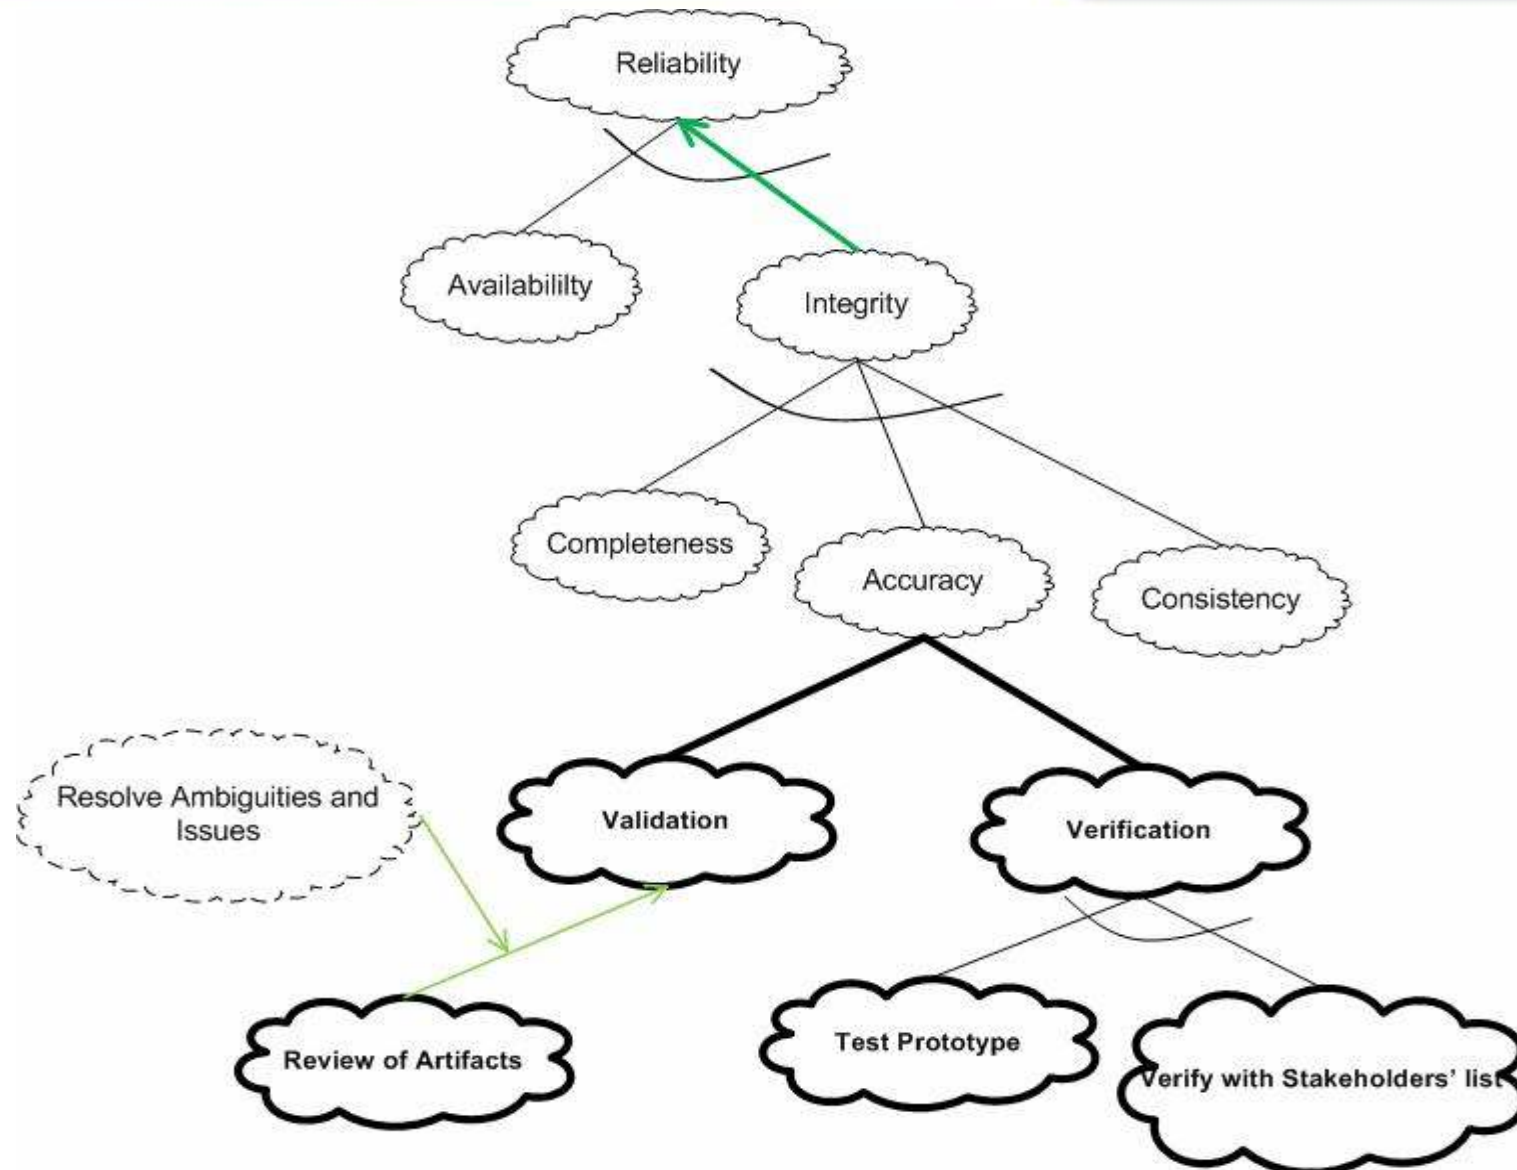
Reliability

Availabililty

Integrity

Completeness

Accuracy

Consistency

Resolve Ambiguities and Issues

Validation

Verification

Review of Artifacts

Test Prototype

Verify with Stakeholders' list